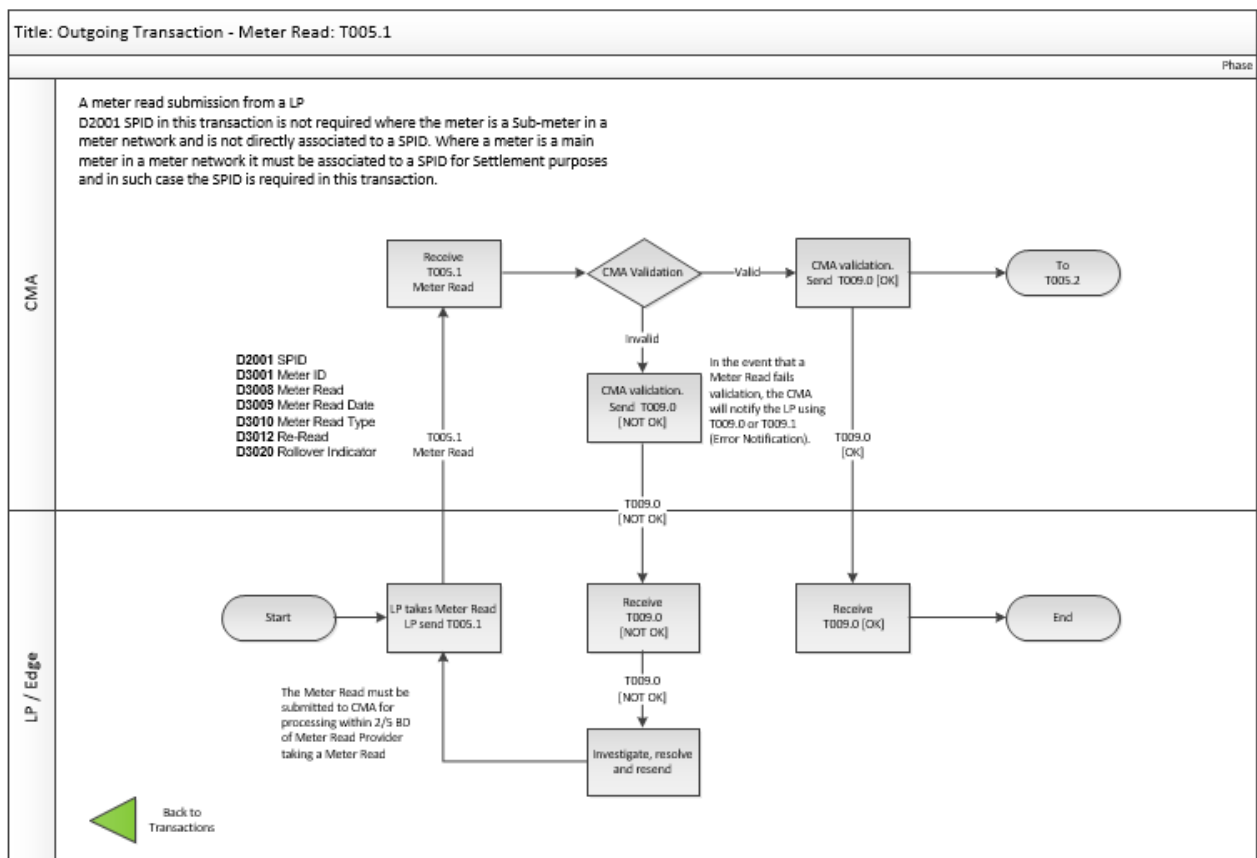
Title: Outgoing Transaction - Meter Read: T005.1

Phase

CMA

A meter read submission from a LP
D2001 SPID in this transaction is not required where the meter is a Sub-meter in a meter network and is not directly associated to a SPID. Where a meter is a main meter in a meter network it must be associated to a SPID for Settlement purposes and in such case the SPID is required in this transaction.

Receive T005.1 Meter Read

CMA Validation

Valid

CMA validation. Send T009.0 [OK]

To T005.2

Invalid

**D2001** SPID
**D3001** Meter ID
**D3008** Meter Read
**D3009** Meter Read Date
**D3010** Meter Read Type
**D3012** Re-Read
**D3020** Rollover Indicator

T005.1 Meter Read

CMA validation. Send T009.0 [NOT OK]

In the event that a Meter Read fails validation, the CMA will notify the LP using T009.0 or T009.1 (Error Notification).

T009.0 [OK]

T009.0 [NOT OK]

LP / Edge

Start

LP takes Meter Read LP send T005.1

Receive T009.0 [NOT OK]

Receive T009.0 [OK]

End

T009.0 [NOT OK]

The Meter Read must be submitted to CMA for processing within 2/5 BD of Meter Read Provider taking a Meter Read

Investigate, resolve and resend

Back to Transactions